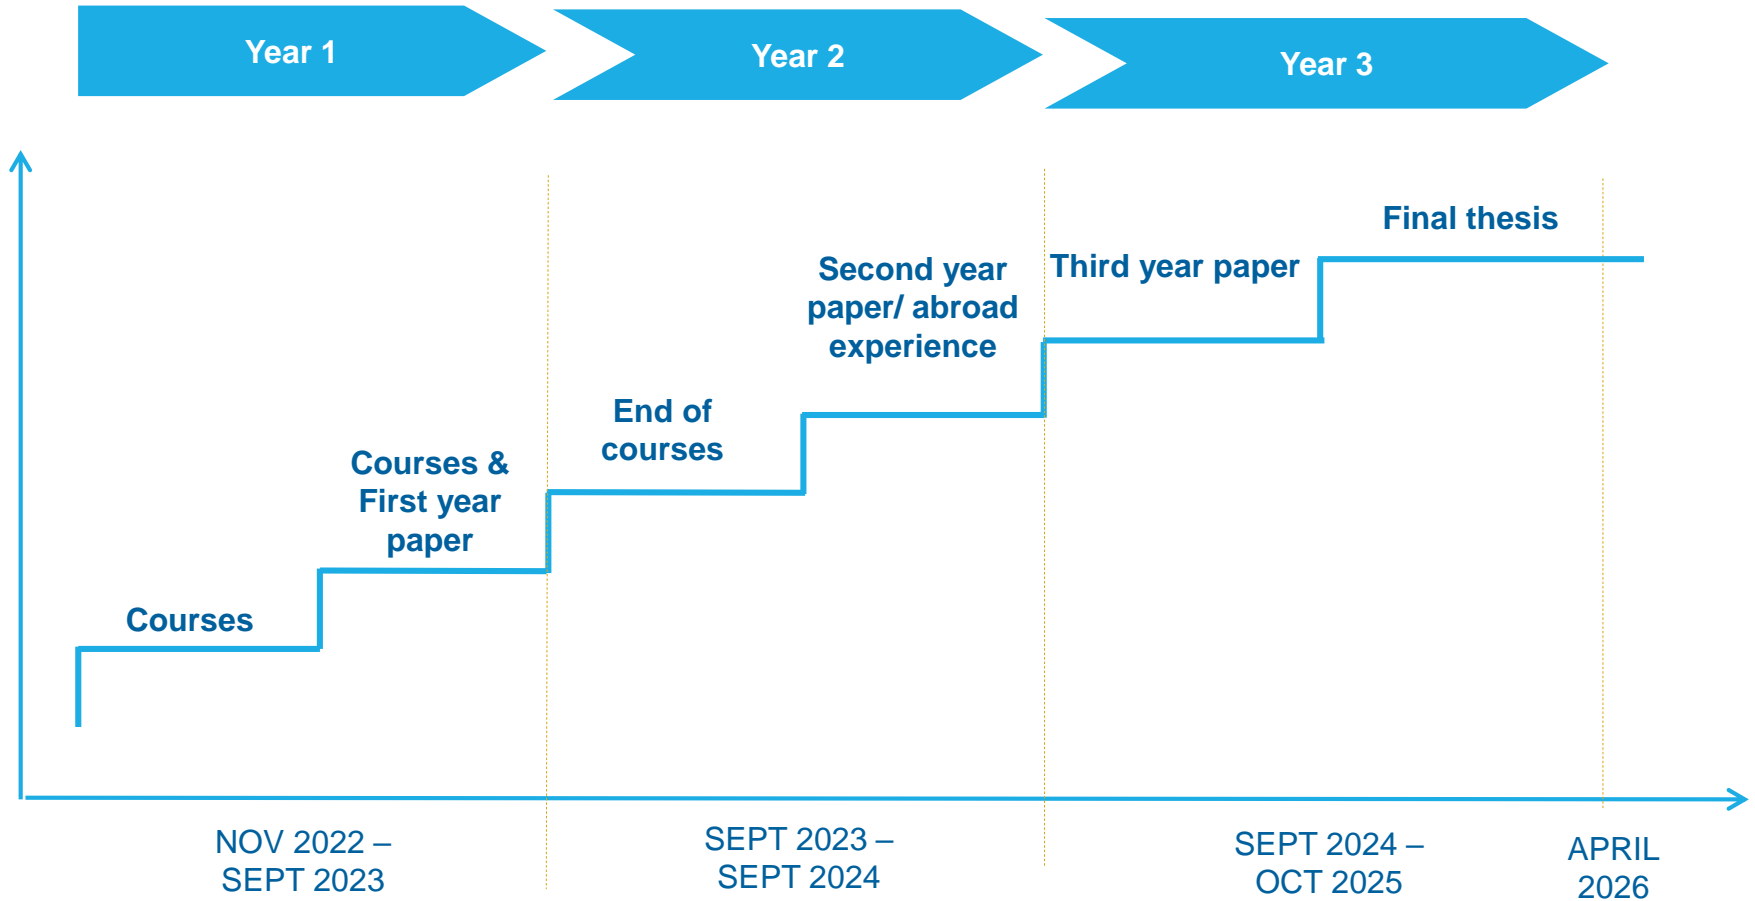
Year 1

Year 2

Year 3

Final thesis

Third year paper

Second year paper/ abroad experience

End of courses

Courses & First year paper

Courses

NOV 2022 – SEPT 2023

SEPT 2023 – SEPT 2024

SEPT 2024 – OCT 2025

APRIL 2026